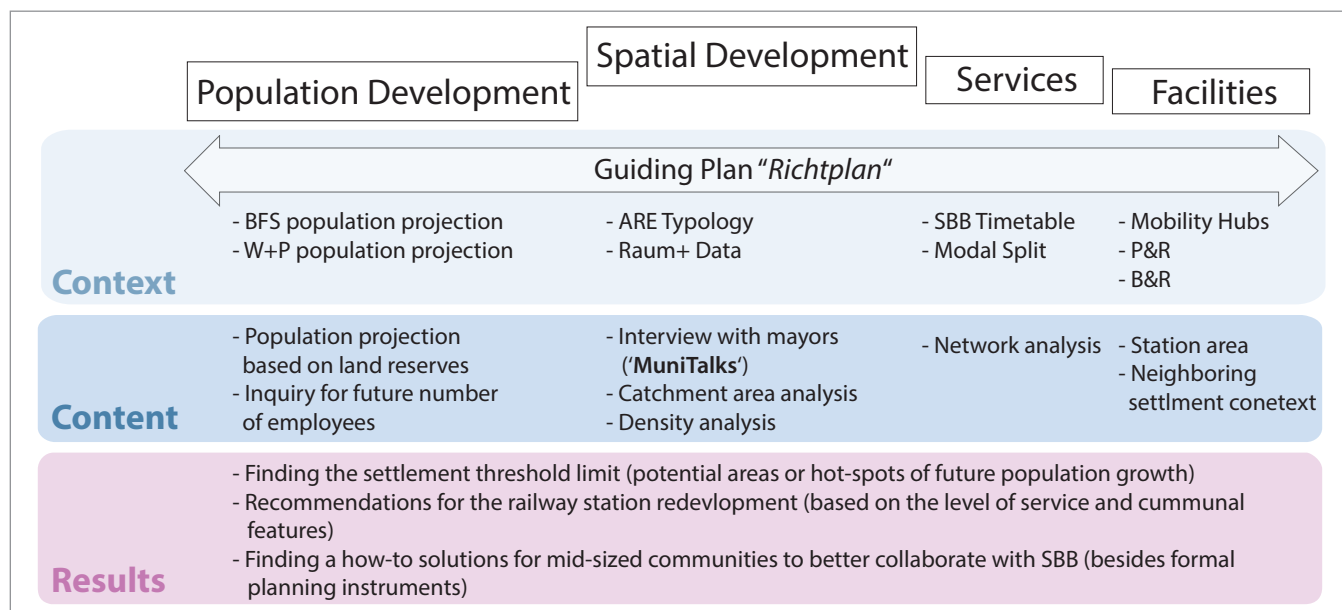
Population Development

Spatial Development

Services

Facilities

Guiding Plan "*Richtplan*"

- BFS population projection
- W+P population projection

- ARE Typology
- Raum+ Data

- SBB Timetable
- Modal Split

- Mobility Hubs
- P&R
- B&R

Context

- Population projection based on land reserves
- Inquiry for future number of employees

- Interview with mayors ('**MuniTalks**')
- Catchment area analysis
- Density analysis

- Network analysis

- Station area
- Neighboring settlment conetext

Content

- Finding the settlement threshold limit (potential areas or hot-spots of future population growth)
- Recommendations for the railway station redevlopment (based on the level of service and cummunal features)
- Finding a how-to solutions for mid-sized communities to better collaborate with SBB (besides formal planning instruments)

Results